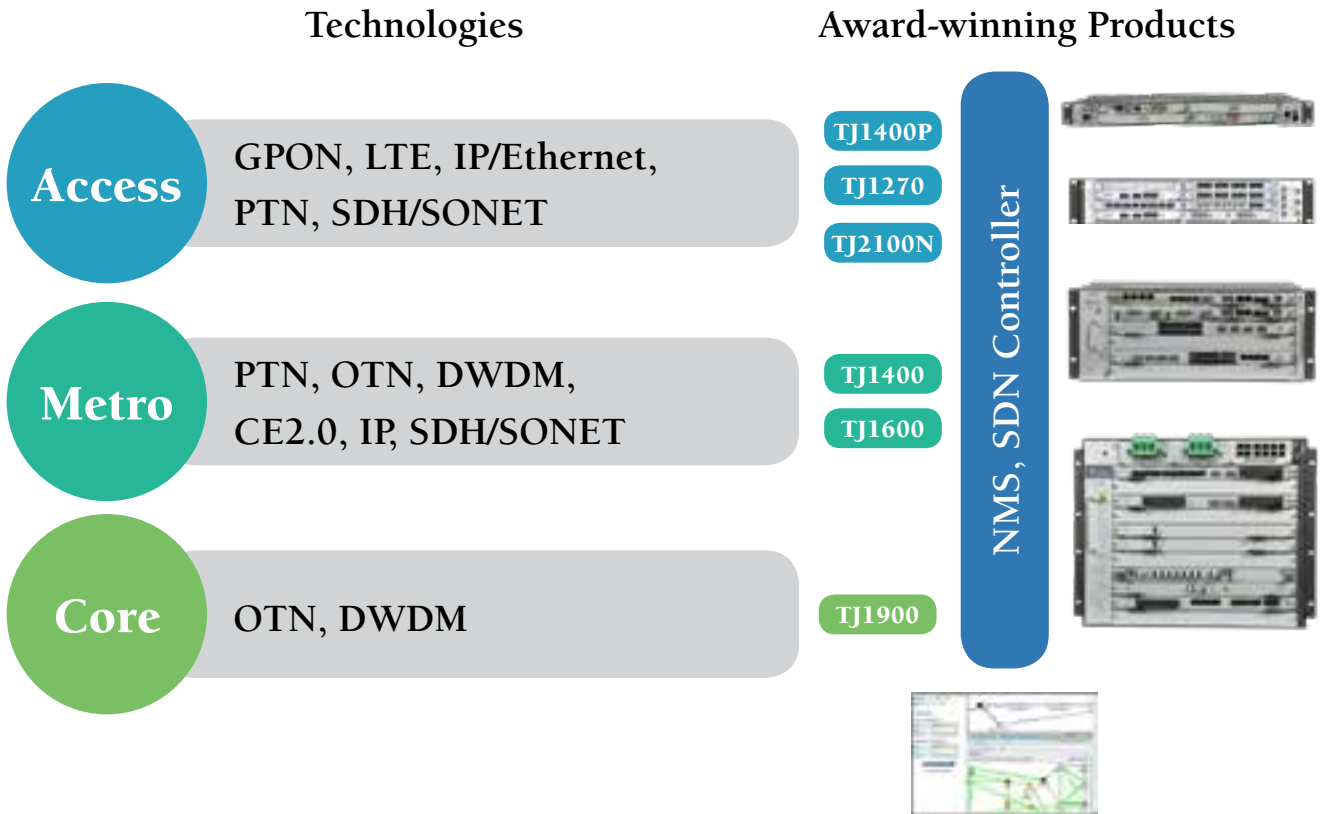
Technologies

Award-winning Products

Access

GPON, LTE, IP/Ethernet, PTN, SDH/SONET

TJ1400P

TJ1270

TJ2100N

Metro

PTN, OTN, DWDM, CE2.0, IP, SDH/SONET

TJ1400

TJ1600

Core

OTN, DWDM

TJ1900

NMS, SDN Controller